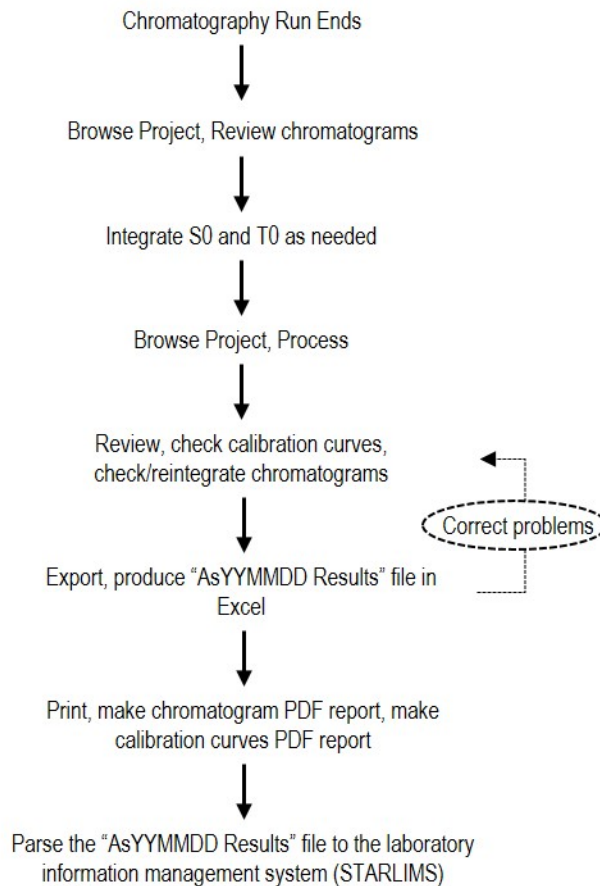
Chromatography Run Ends

Browse Project, Review chromatograms

Integrate S0 and T0 as needed

Browse Project, Process

Review, check calibration curves, check/reintegrate chromatograms

Correct problems

Export, produce “AsYYMMDD Results” file in Excel

Print, make chromatogram PDF report, make calibration curves PDF report

Parse the “AsYYMMDD Results” file to the laboratory information management system (STARLIMS)